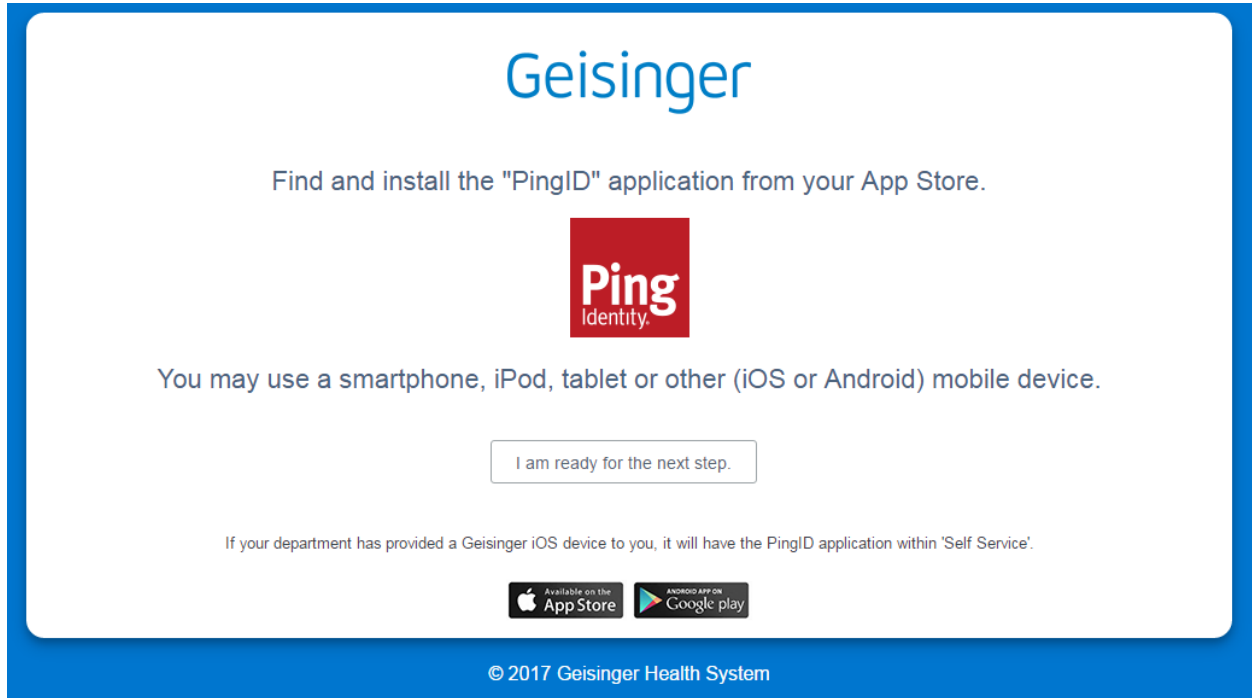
Geisinger

Find and install the "PingID" application from your App Store.

Ping Identity.

You may use a smartphone, iPod, tablet or other (iOS or Android) mobile device.

I am ready for the next step.

If your department has provided a Geisinger iOS device to you, it will have the PingID application within 'Self Service'.

Available on the App Store

ANDROID APP ON Google play

© 2017 Geisinger Health System